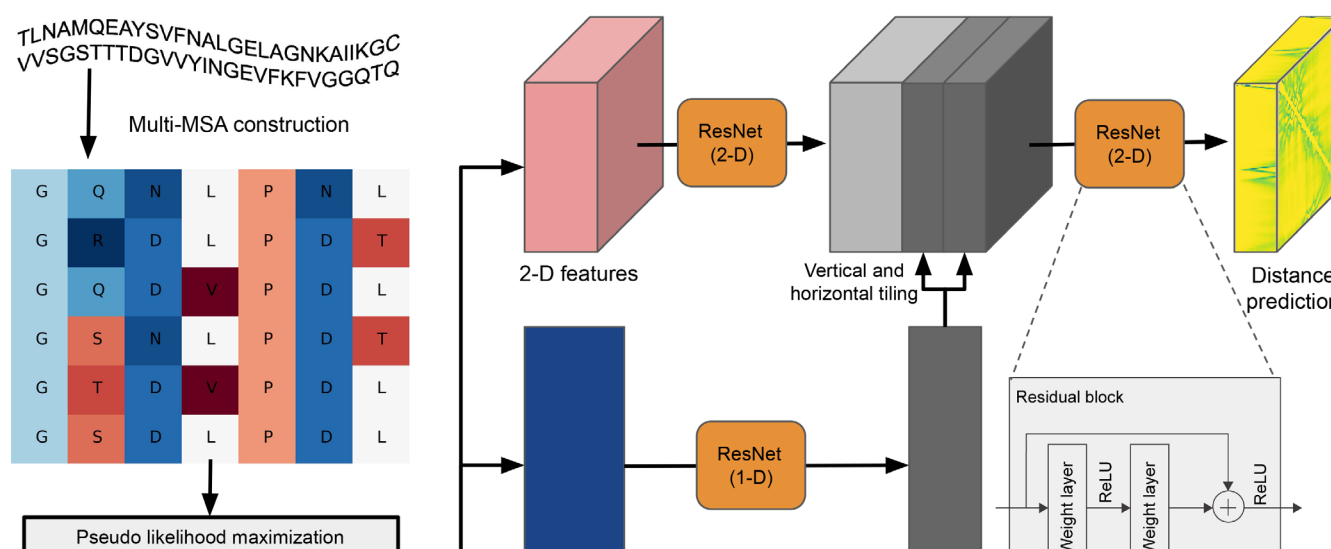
TLNAMQEAYSVFNALGELAGNKAIIKGC
VVSGSTTTDGVVYINGEVFKFVGGQTQ

Multi-MSA construction

| G | Q | N | L | P | N | L |
|---|---|---|---|---|---|---|
| G | R | D | L | P | D | T |
| G | Q | D | V | P | D | L |
| G | S | N | L | P | D | T |
| G | T | D | V | P | D | L |
| G | S | D | L | P | D | L |

Pseudo likelihood maximization

2-D features

ResNet (2-D)

Vertical and horizontal tiling

ResNet (2-D)

Distance prediction

ResNet (1-D)

Residual block

Weight layer

ReLU

Weight layer

ReLU